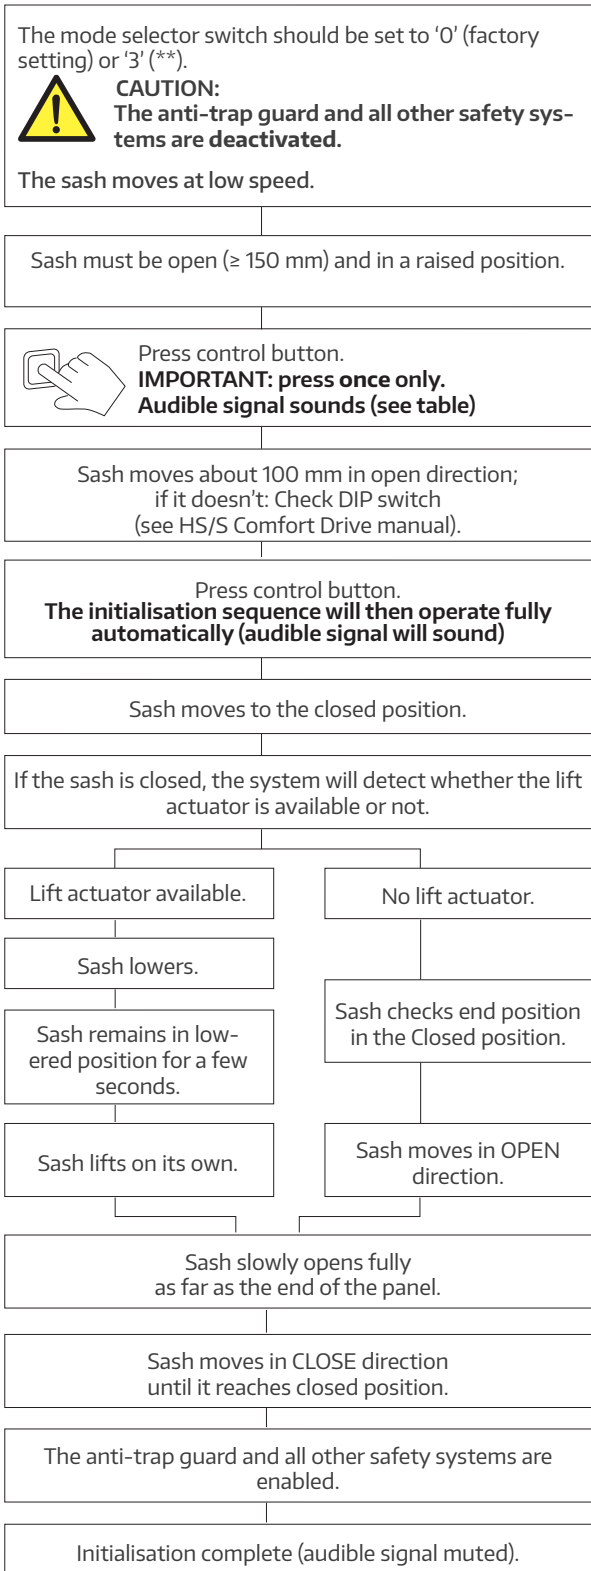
The mode selector switch should be set to '0' (factory setting) or '3' (**).

CAUTION:
The anti-trap guard and all other safety systems are deactivated.

The sash moves at low speed.

Sash must be open (≥ 150 mm) and in a raised position.

Press control button.
IMPORTANT: press once only.
Audible signal sounds (see table)

Sash moves about 100 mm in open direction; if it doesn't: Check DIP switch (see HS/S Comfort Drive manual).

Press control button.
The initialisation sequence will then operate fully automatically (audible signal will sound)

Sash moves to the closed position.

If the sash is closed, the system will detect whether the lift actuator is available or not.

Lift actuator available.

Sash lowers.

Sash remains in lowered position for a few seconds.

Sash lifts on its own.

No lift actuator.

Sash checks end position in the Closed position.

Sash moves in OPEN direction.

Sash slowly opens fully as far as the end of the panel.

Sash moves in CLOSE direction until it reaches closed position.

The anti-trap guard and all other safety systems are enabled.

Initialisation complete (audible signal muted).